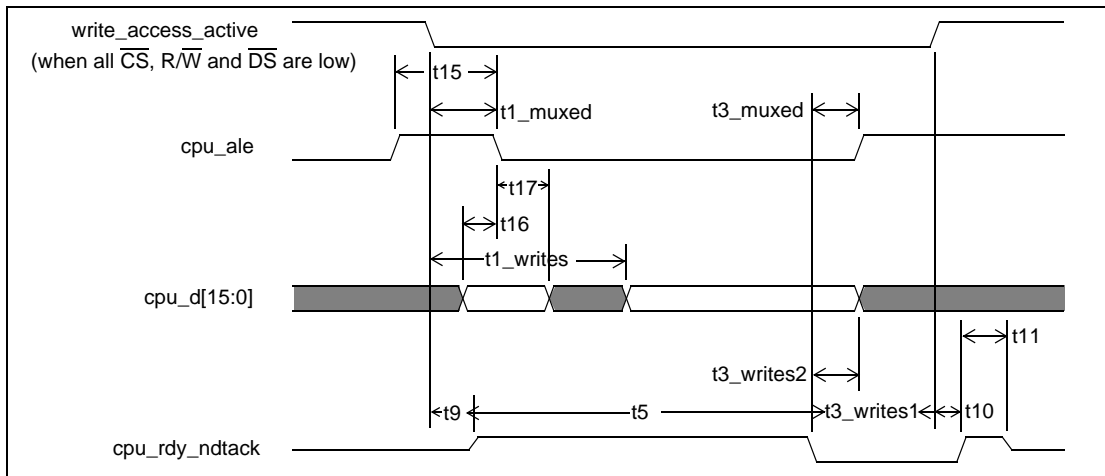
write_access_active
(when all $\overline{CS}$, R/$\overline{W}$ and $\overline{DS}$ are low)

t15

t1_muxed

t3_muxed

cpu_ale

t17

t16

t1_writes

cpu_d[15:0]

t11

t3_writes2

t9

t5

t3_writes1

t10

cpu_rdy_ndtack